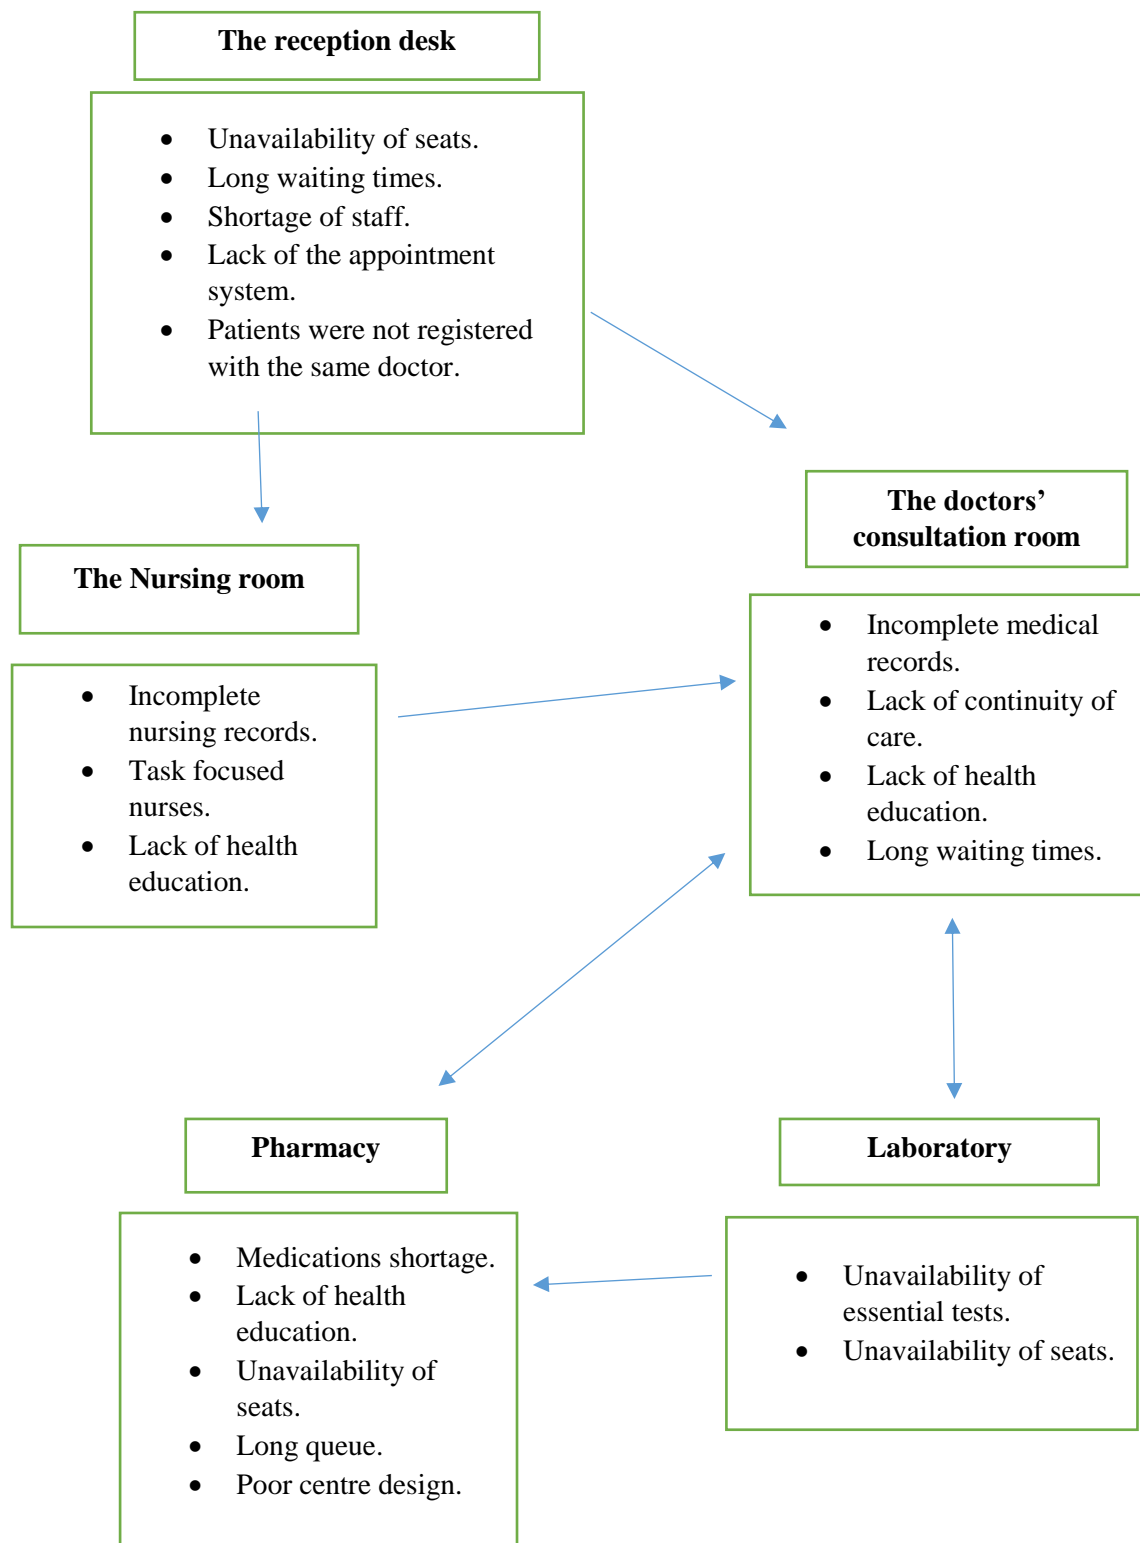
**The reception desk**

- Unavailability of seats.
- Long waiting times.
- Shortage of staff.
- Lack of the appointment system.
- Patients were not registered with the same doctor.

**The doctors' consultation room**

- Incomplete medical records.
- Lack of continuity of care.
- Lack of health education.
- Long waiting times.

**The Nursing room**

- Incomplete nursing records.
- Task focused nurses.
- Lack of health education.

**Pharmacy**

- Medications shortage.
- Lack of health education.
- Unavailability of seats.
- Long queue.
- Poor centre design.

**Laboratory**

- Unavailability of essential tests.
- Unavailability of seats.